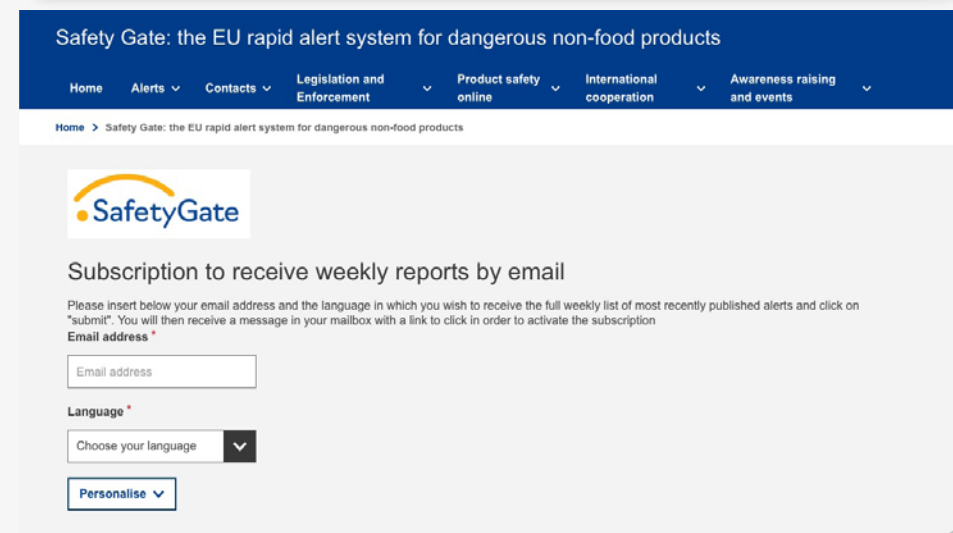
Safety Gate: the EU rapid alert system for dangerous non-food products

Home Alerts Contacts Legislation and Enforcement Product safety online International cooperation Awareness raising and events

Home > Safety Gate: the EU rapid alert system for dangerous non-food products

SafetyGate

Subscription to receive weekly reports by email

Please insert below your email address and the language in which you wish to receive the full weekly list of most recently published alerts and click on "submit". You will then receive a message in your mailbox with a link to click in order to activate the subscription

Email address *

Email address

Language *

Choose your language

Personalise